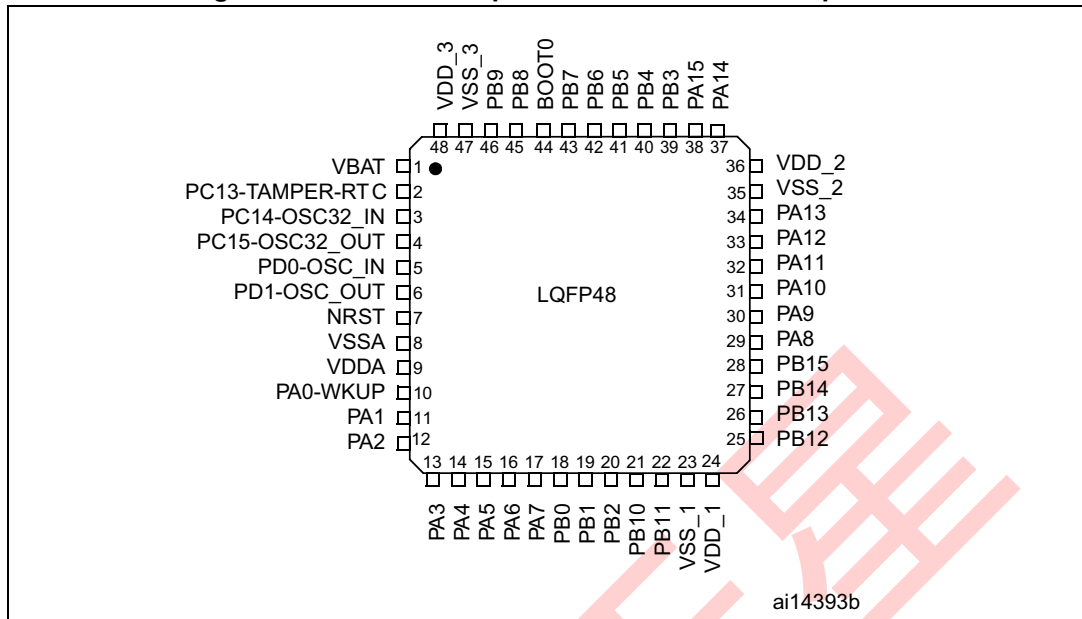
VDD_3 VSS_3 PB9 PB8 BOOT0 PB7 PB6 PB5 PB4 PB3 PA15 PA14

48 47 46 45 44 43 42 41 40 39 38 37

VBAT 1
PC13-TAMPER-RTC 2
PC14-OSC32_IN 3
PC15-OSC32_OUT 4
PD0-OSC_IN 5
PD1-OSC_OUT 6
NRST 7
VSSA 8
VDDA 9
PA0-WKUP 10
PA1 11
PA2 12

LQFP48

36 VDD_2
35 VSS_2
34 PA13
33 PA12
32 PA11
31 PA10
30 PA9
29 PA8
28 PB15
27 PB14
26 PB13
25 PB12

13 14 15 16 17 18 19 20 21 22 23 24

PA3 PA4 PA5 PA6 PA7 PB0 PB1 PB2 PB10 PB11 VSS_1 VDD_1

ai14393b